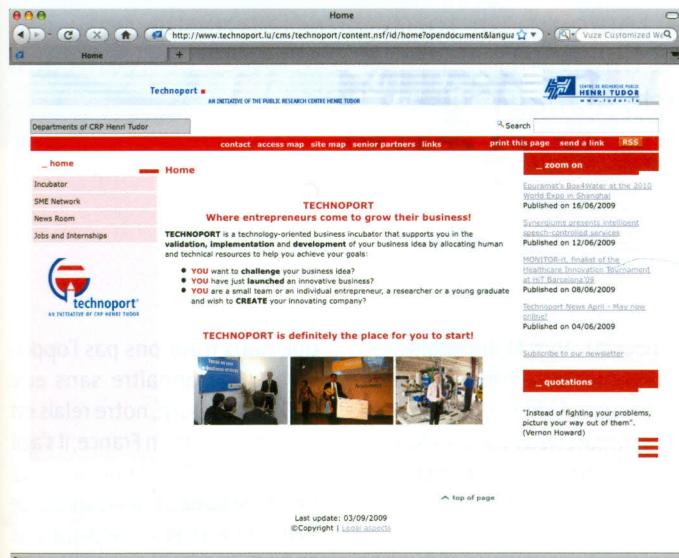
Home

http://www.technoport.lu/cms/technoport/content.nsf/id/home?opendocument&langua

Vuze Customized We

Home

Technoport
AN INITIATIVE OF THE PUBLIC RESEARCH CENTRE HENRI TUDOR

CENTRE DE RECHERCHE PUBLIC HENRI TUDOR www.tudor.lu

Departments of CRP Henri Tudor

Search

contact access map site map senior partners links

print this page send a link RSS

_ home

Incubator

SME Network

News Room

Jobs and Internships

technoport
AN INITIATIVE OF CRP HENRI TUDOR

Home

TECHNOPORT
Where entrepreneurs come to grow their business!

TECHNOPORT is a technology-oriented business incubator that supports you in the validation, implementation and development of your business idea by allocating human and technical resources to help you achieve your goals:

- YOU want to challenge your business idea?
- YOU have just launched an innovative business?
- YOU are a small team or an individual entrepreneur, a researcher or a young graduate and wish to CREATE your innovating company?

TECHNOPORT is definitely the place for you to start!

_ zoom on

Equramat's Box4Water at the 2010 World Expo in Shanghai
Published on 16/06/2009

Synergiums presents intelligent speech-controlled services
Published on 12/06/2009

MONITOR-it, finalist of the Healthcare Innovation Tournament at IST Barcelona'09
Published on 08/06/2009

Technoport News April - May now online!
Published on 04/06/2009

Subscribe to our newsletter

_ quotations

"Instead of fighting your way problems, picture your way out of them". (Vernon Howard)

top of page

Last update: 03/09/2009
©Copyright | Legal aspects